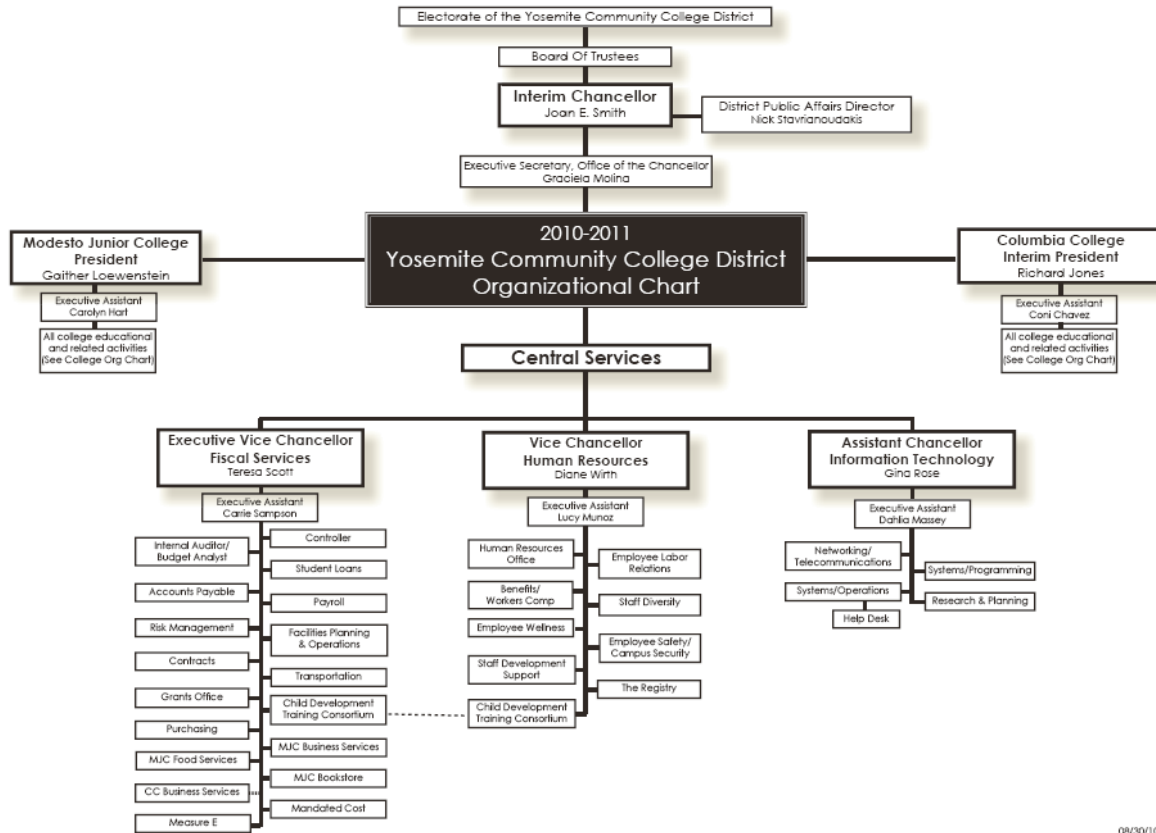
Electorate of the Yosemite Community College District

Board Of Trustees

Interim Chancellor
Joan E. Smith

District Public Affairs Director
Nick Stavrianoudakis

Executive Secretary, Office of the Chancellor
Graciela Molina

Modesto Junior College
President
Gaither Loewenstein

Executive Assistant
Carolyn Hart

All college educational and related activities (See College Org Chart)

2010-2011
Yosemite Community College District
Organizational Chart

Columbia College
Interim President
Richard Jones

Executive Assistant
Coni Chavez

All college educational and related activities (See College Org Chart)

Central Services

Executive Vice Chancellor
Fiscal Services
Teresa Scott

Executive Assistant
Carrie Sampson

Internal Auditor/ Budget Analyst

Controller

Student Loans

Accounts Payable

Payroll

Risk Management

Facilities Planning & Operations

Contracts

Transportation

Grants Office

Child Development Training Consortium

Purchasing

MJC Business Services

MJC Food Services

MJC Bookstore

CC Business Services

Mandated Cost

Measure E

Vice Chancellor
Human Resources
Diane Wirth

Executive Assistant
Lucy Munoz

Human Resources Office

Employee Labor Relations

Benefits/ Workers Comp

Staff Diversity

Employee Wellness

Employee Safety/ Campus Security

Staff Development Support

The Registry

Child Development Training Consortium

Assistant Chancellor
Information Technology
Gina Rose

Executive Assistant
Dahlia Massey

Networking/ Telecommunications

Systems/Programming

Systems/Operations

Research & Planning

Help Desk

08/30/1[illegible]